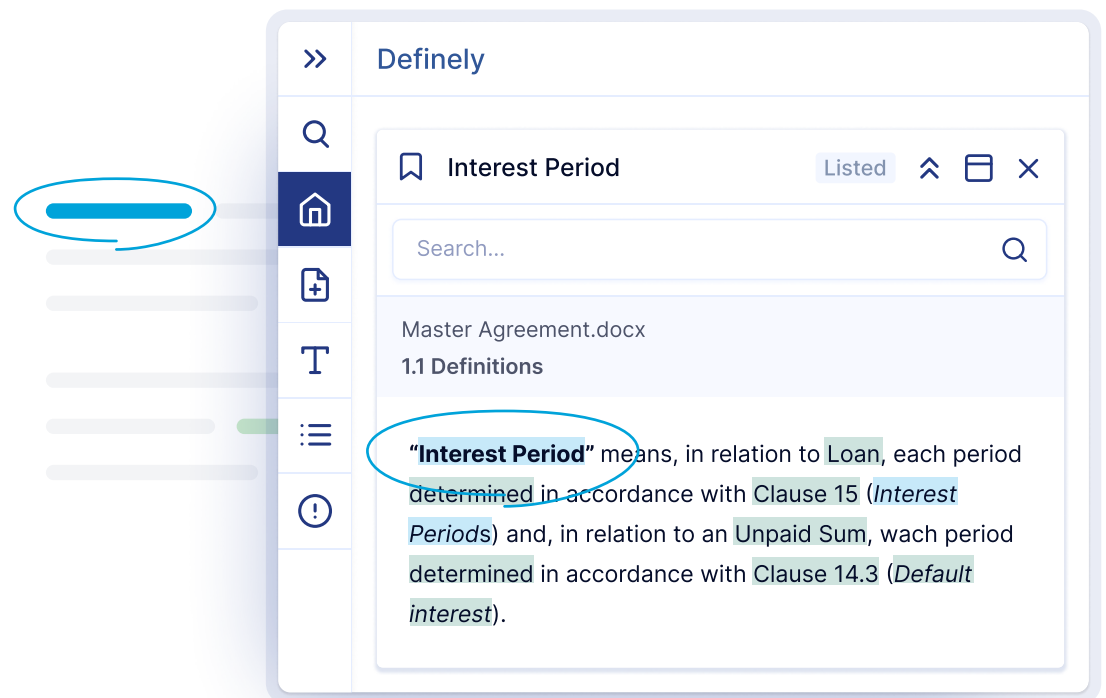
Definely

Interest Period

Listed

Search...

Master Agreement.docx

1.1 Definitions

"**Interest Period**" means, in relation to Loan, each period determined in accordance with Clause 15 (*Interest Periods*) and, in relation to an Unpaid Sum, wach period determined in accordance with Clause 14.3 (*Default interest*).